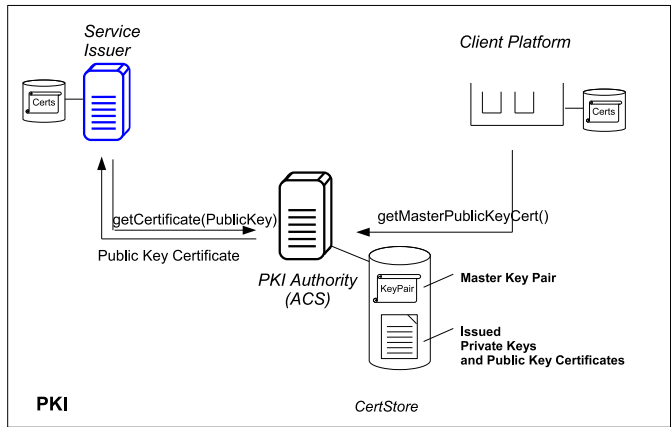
Service Issuer

Certs

Client Platform

Certs

getCertificate(PublicKey)

getMasterPublicKeyCert()

Public Key Certificate

PKI Authority (ACS)

KeyPair

Master Key Pair

Issued Private Keys and Public Key Certificates

PKI

CertStore